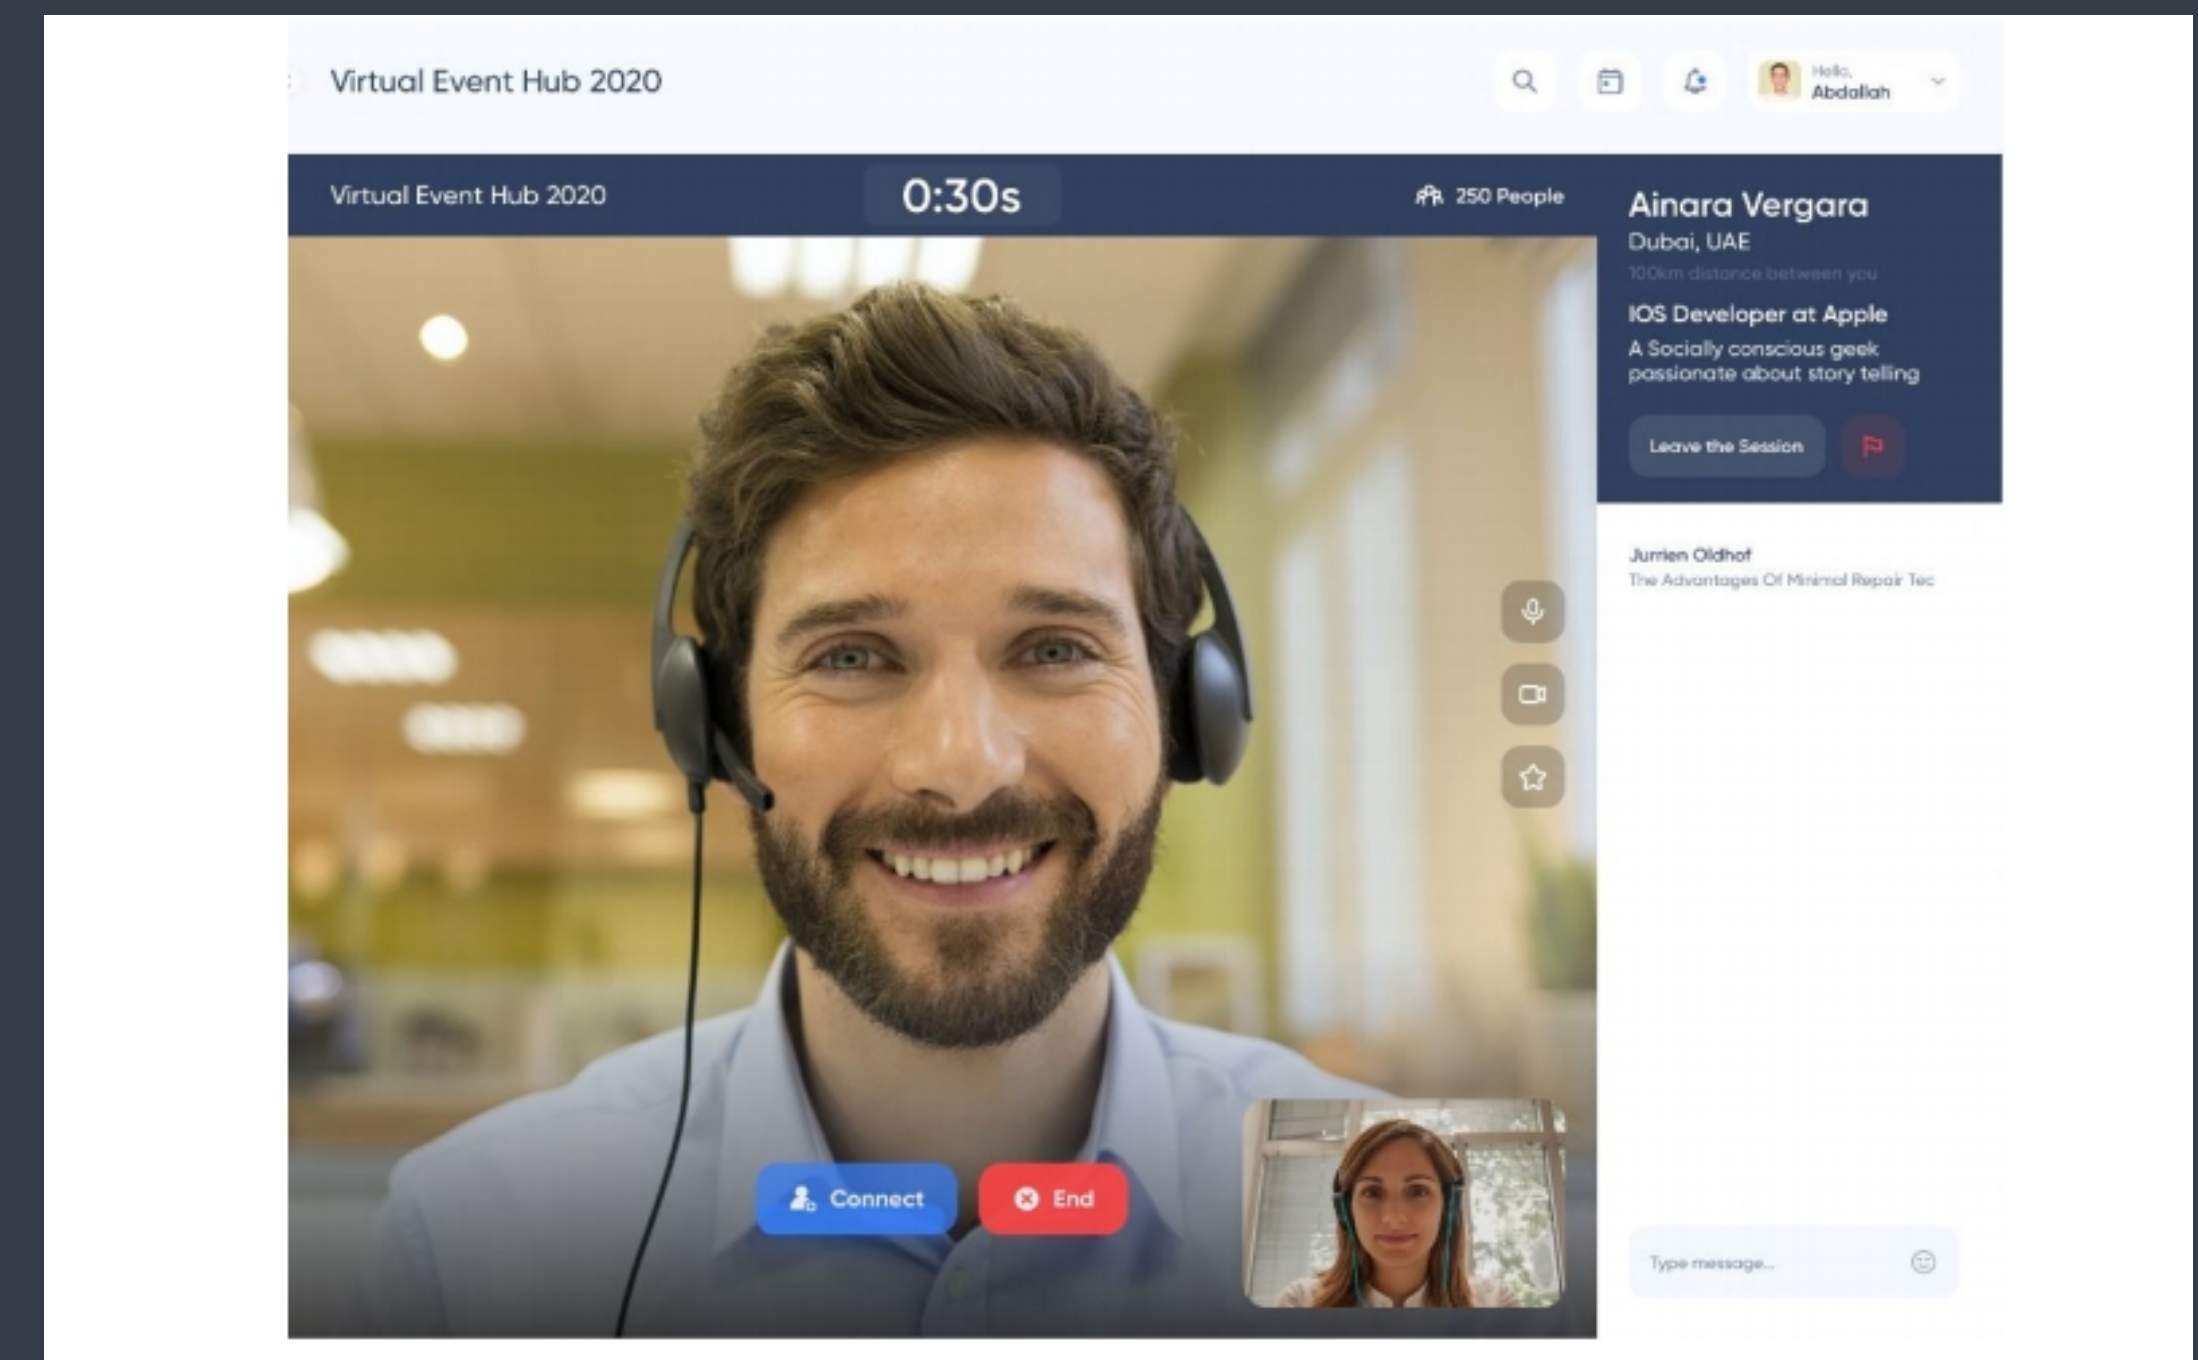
Virtual Event Hub 2020

Hello,
Abdallah

Virtual Event Hub 2020

0:30s

250 People

Ainara Vergara

Dubai, UAE

100km distance between you

IOS Developer at Apple

A Socially conscious geek passionate about story telling

Leave the Session

Jurrien Oldhof

The Advantages Of Minimal Repair Tec

Connect

End

Type message...